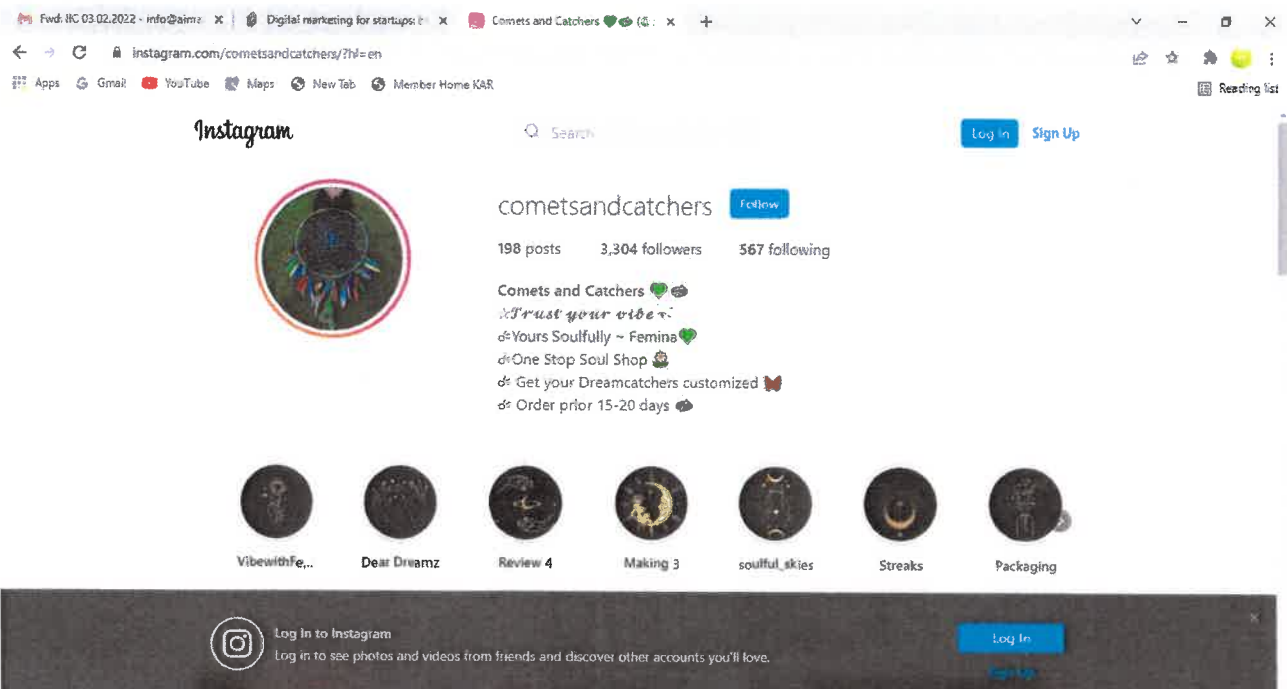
Fwd: IC 03.02.2022 - info@aima × Digital marketing for startups: × Comets and Catchers 💚 (@ × +

instagram.com/cometsandcatchers/?hl=en

Apps Gmail YouTube Maps New Tab Member Home KAR

Reading list

Instagram

Search

Log In Sign Up

cometsandcatchers Follow

198 posts 3,304 followers 567 following

Comets and Catchers 💚
Trust your vibe
Yours Soulfully ~ Femina💚
One Stop Soul Shop
Get your Dreamcatchers customized 🦋
Order prior 15-20 days

VibewithFe... Dear Dreamz Review 4 Making 3 soulful_skies Streaks Packaging

Log In to Instagram
Log in to see photos and videos from friends and discover other accounts you'll love.

Log In

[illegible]